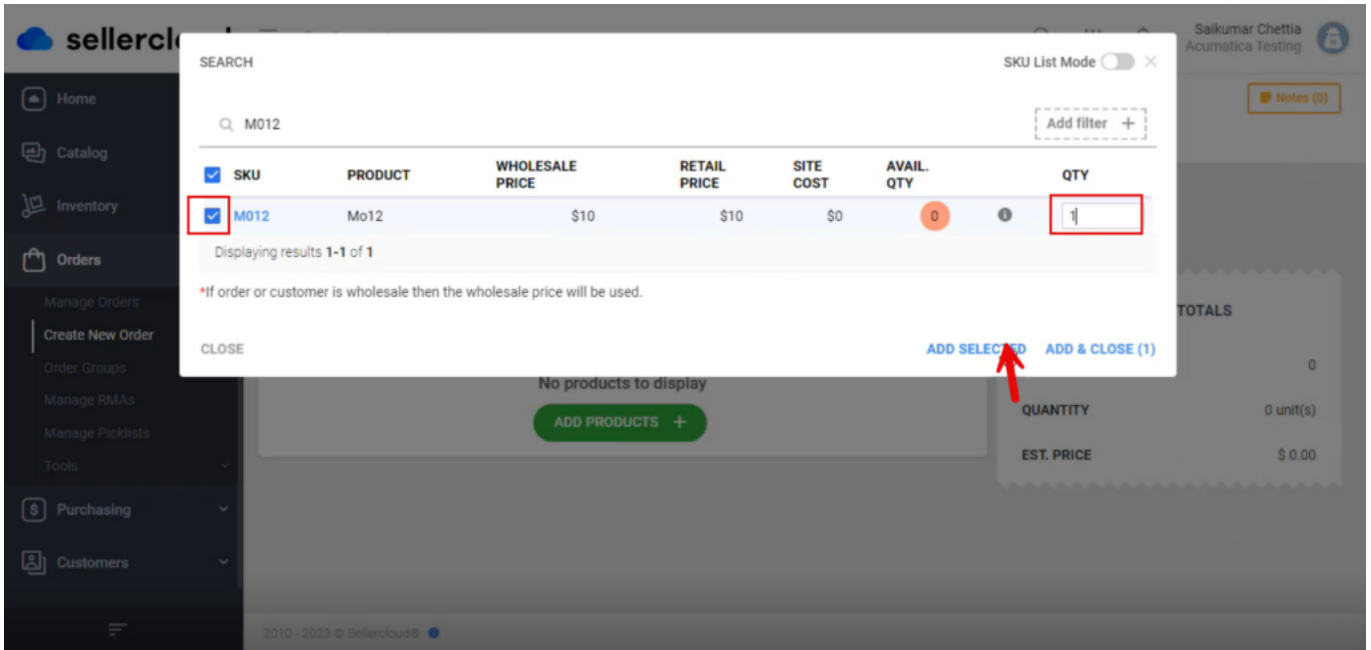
sellercl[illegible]

Saikumar Chettia
Acumatica Testing

Home
Catalog
Inventory
Orders
Manage Orders
Create New Order
Order Groups
Manage RMAs
Manage Picklists
Tools
Purchasing
Customers

Notes (0)

SEARCH

SKU List Mode

M012

Add filter +

| SKU | PRODUCT | WHOLESALE PRICE | RETAIL PRICE | SITE COST | AVAIL. QTY | | QTY |
|---|---|---|---|---|---|---|---|
| M012 | Mo12 | $10 | $10 | $0 | 0 | | 1 |

Displaying results 1-1 of 1

*If order or customer is wholesale then the wholesale price will be used.

CLOSE

ADD SELECTED

ADD & CLOSE (1)

No products to display

ADD PRODUCTS +

TOTALS

0

QUANTITY 0 unit(s)

EST. PRICE $ 0.00

2010 - 2023 © Sellercloud®